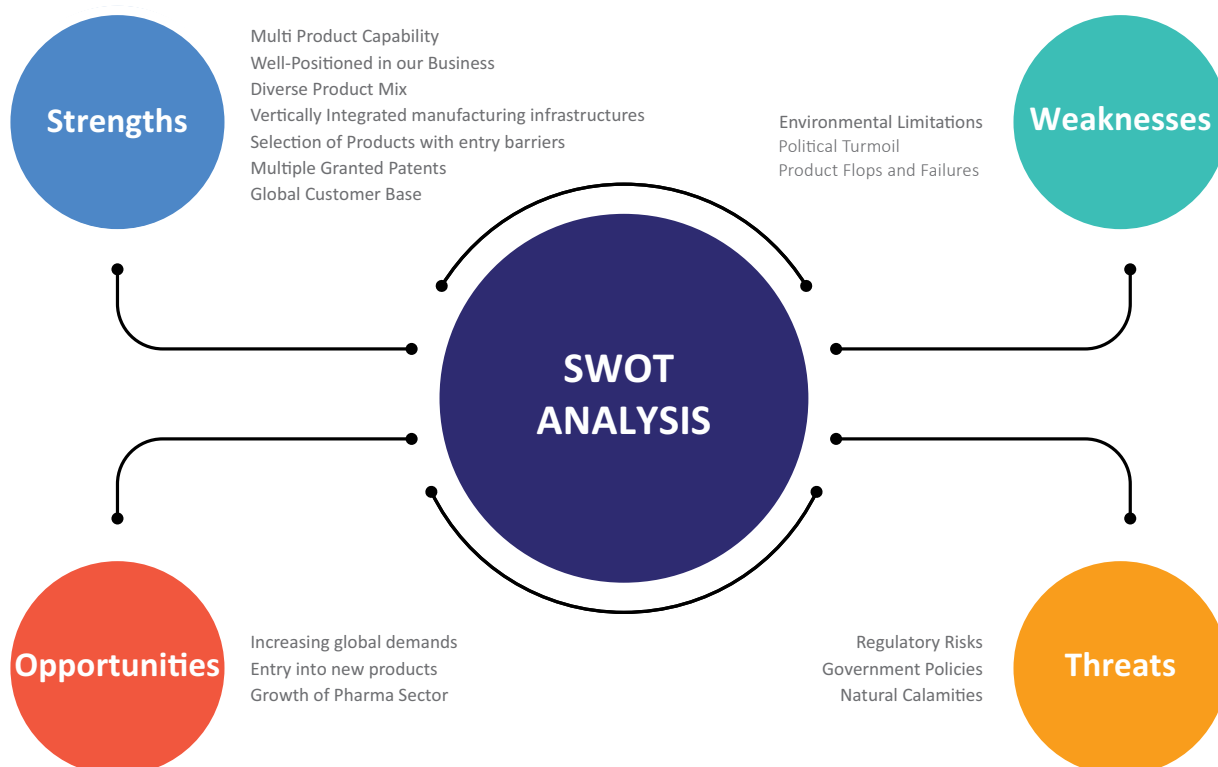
Strengths

Multi Product Capability
Well-Positioned in our Business
Diverse Product Mix
Vertically Integrated manufacturing infrastructures
Selection of Products with entry barriers
Multiple Granted Patents
Global Customer Base

Weaknesses

Environmental Limitations
Political Turmoil
Product Flops and Failures

SWOT ANALYSIS

Opportunities

Increasing global demands
Entry into new products
Growth of Pharma Sector

Threats

Regulatory Risks
Government Policies
Natural Calamities